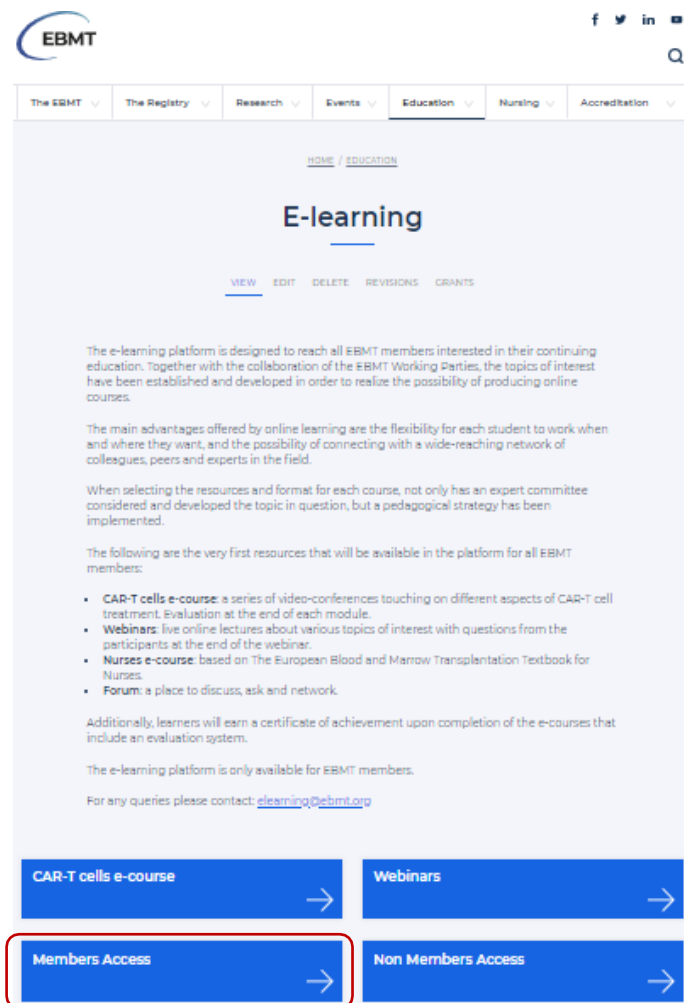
EBMT

The EBMT | The Registry | Research | Events | Education | Nursing | Accreditation

HOME / EDUCATION

E-learning

VIEW EDIT DELETE REVISIONS GRANTS

The e-learning platform is designed to reach all EBMT members interested in their continuing education. Together with the collaboration of the EBMT Working Parties, the topics of interest have been established and developed in order to realize the possibility of producing online courses.

The main advantages offered by online learning are the flexibility for each student to work when and where they want, and the possibility of connecting with a wide-reaching network of colleagues, peers and experts in the field.

When selecting the resources and format for each course, not only has an expert committee considered and developed the topic in question, but a pedagogical strategy has been implemented.

The following are the very first resources that will be available in the platform for all EBMT members:

- **CAR-T cells e-course**: a series of video-conferences touching on different aspects of CAR-T cell treatment. Evaluation at the end of each module.
- **Webinars**: live online lectures about various topics of interest with questions from the participants at the end of the webinar.
- **Nurses e-course**: based on The European Blood and Marrow Transplantation Textbook for Nurses.
- **Forum**: a place to discuss, ask and network.

Additionally, learners will earn a certificate of achievement upon completion of the e-courses that include an evaluation system.

The e-learning platform is only available for EBMT members.

For any queries please contact: elearning@ebmt.org

CAR-T cells e-course

Webinars

Members Access

Non Members Access